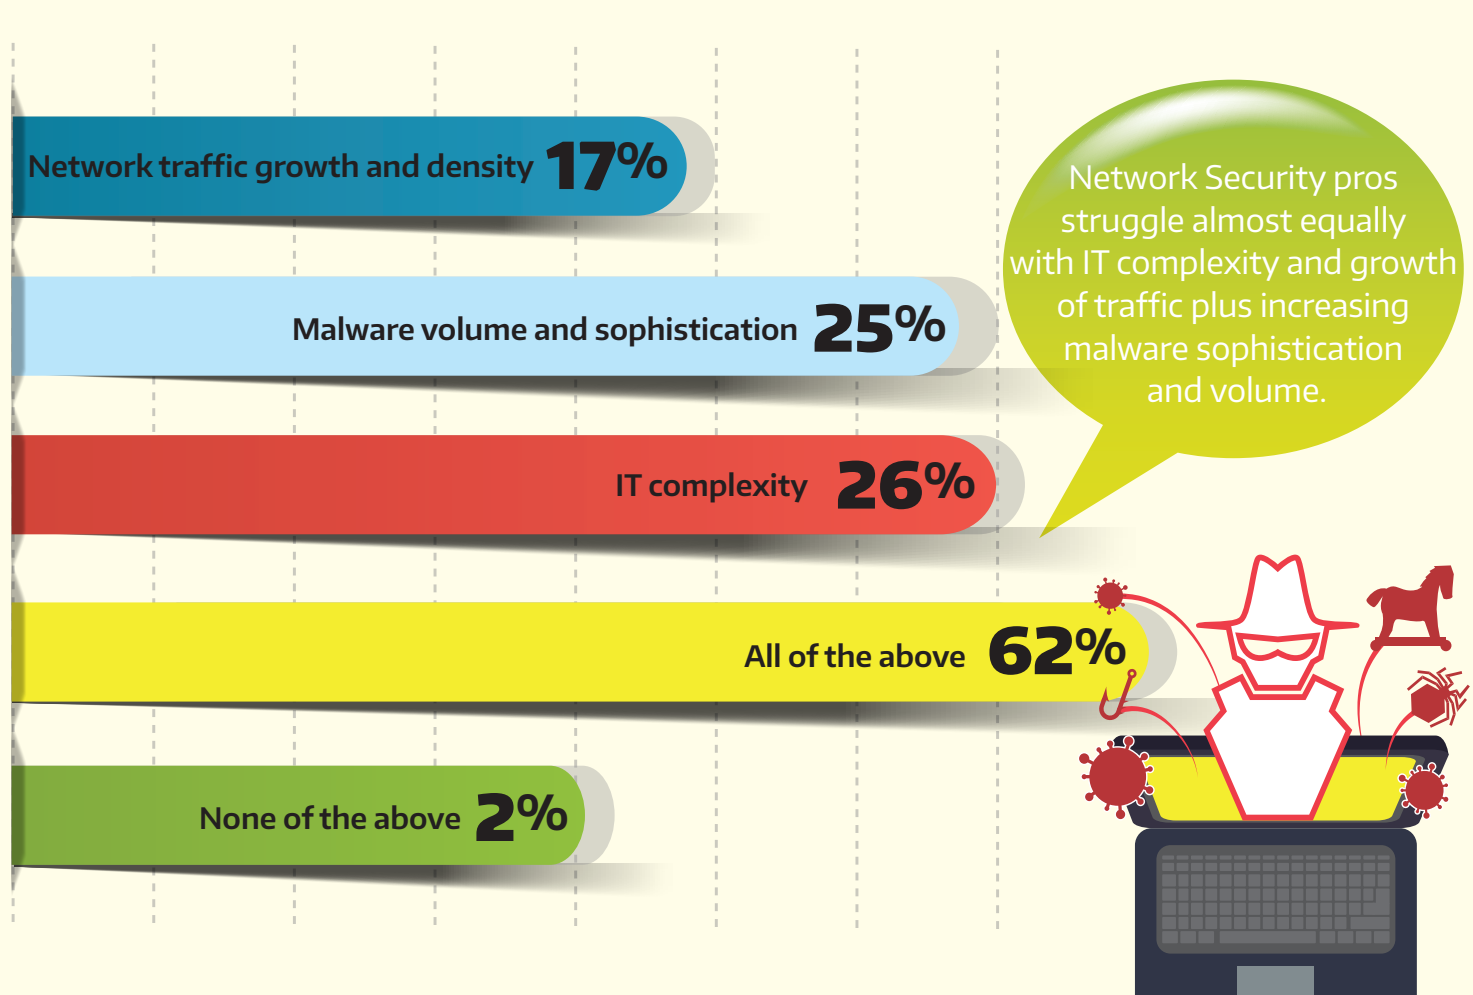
Network traffic growth and density 17%

Malware volume and sophistication 25%

IT complexity 26%

All of the above 62%

None of the above 2%

Network Security pros struggle almost equally with IT complexity and growth of traffic plus increasing malware sophistication and volume.